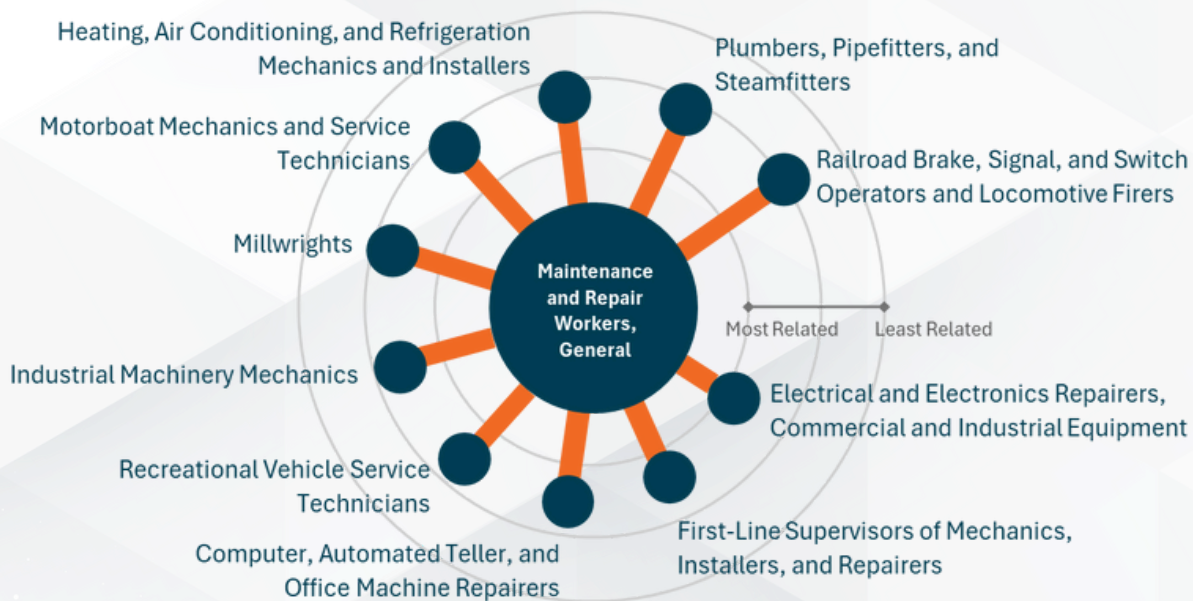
Heating, Air Conditioning, and Refrigeration Mechanics and Installers

Plumbers, Pipefitters, and Steamfitters

Motorboat Mechanics and Service Technicians

Railroad Brake, Signal, and Switch Operators and Locomotive Firers

Millwrights

Maintenance and Repair Workers, General

Most Related

Least Related

Industrial Machinery Mechanics

Electrical and Electronics Repairers, Commercial and Industrial Equipment

Recreational Vehicle Service Technicians

First-Line Supervisors of Mechanics, Installers, and Repairers

Computer, Automated Teller, and Office Machine Repairers